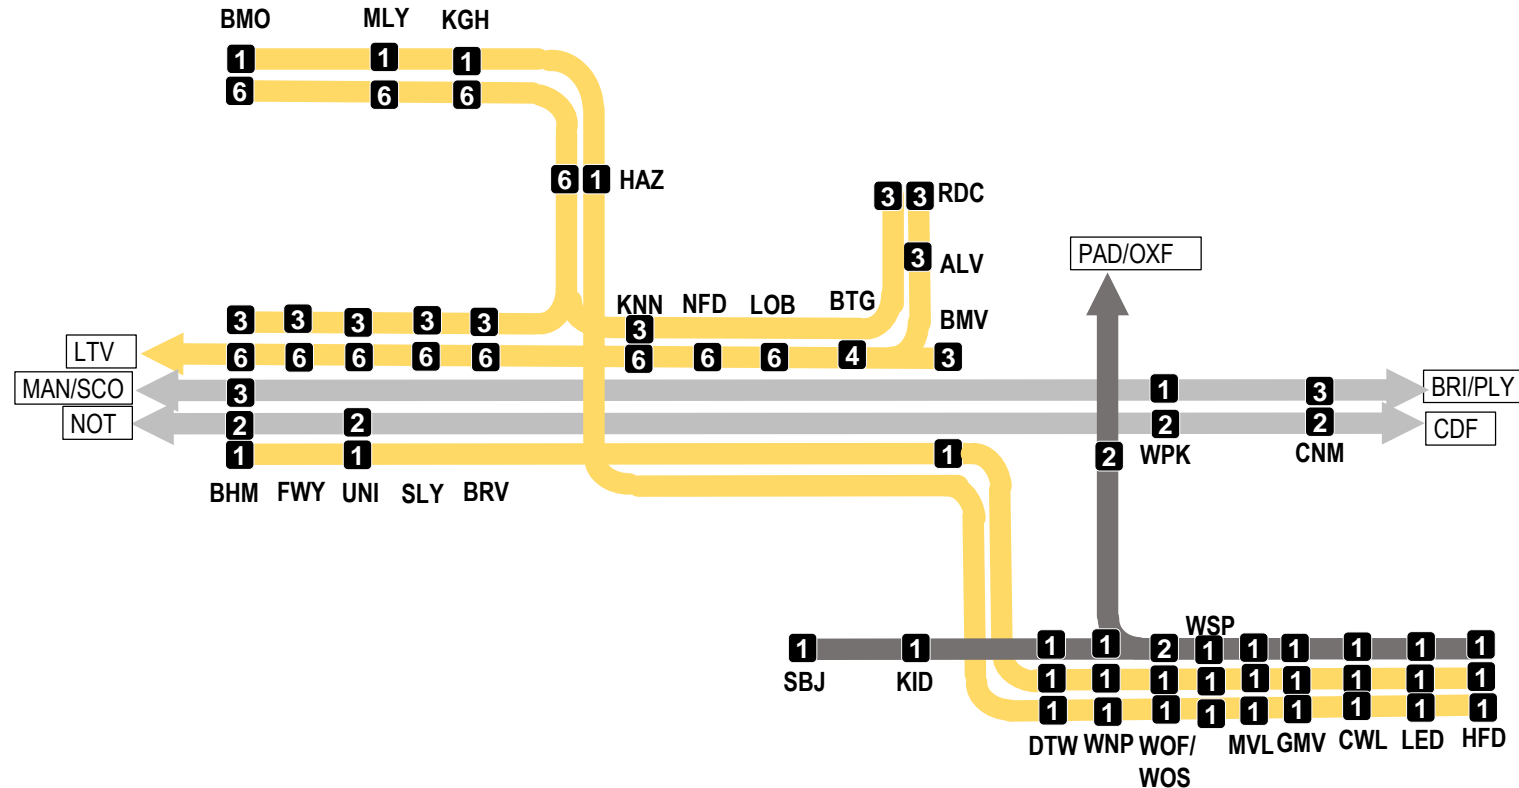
BMO MLY KGH

1 1 1

6 6 6

6 1 HAZ

3 3 RDC

3 ALV

PAD/OXF

KNN NFD LOB BTG

3 3 3 3 3 3

BMV

LTV

6 6 6 6 6 6 6 6 4 3

MAN/SCO 3 1 3 BRI/PLY

NOT 2 2 2 2 CDF

1 1 1

2 WPK CNM

BHM FWY UNI SLY BRV

WSP

1 1 1 1 2 1 1 1 1 1 1

SBJ KID

1 1 1 1 1 1 1 1 1

1 1 1 1 1 1 1 1 1

DTW WNP WOF/WOS MVL GMV CWL LED HFD